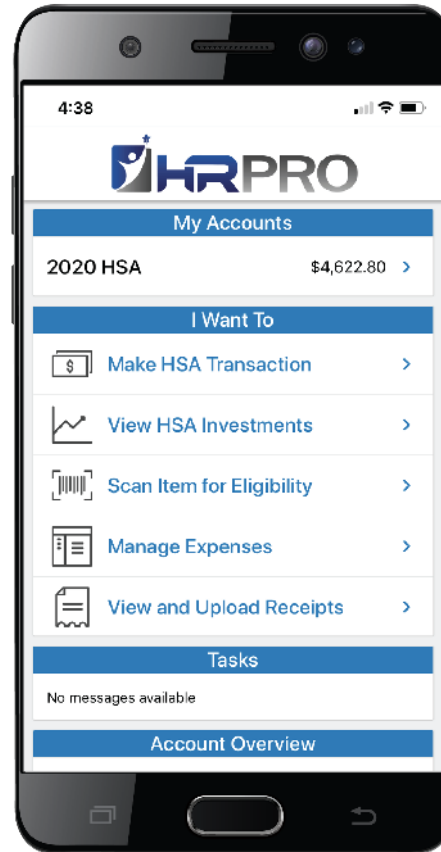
4:38

HRPRO

My Accounts

2020 HSA $4,622.80 >

I Want To

$ Make HSA Transaction >

View HSA Investments >

Scan Item for Eligibility >

Manage Expenses >

View and Upload Receipts >

Tasks

No messages available

Account Overview